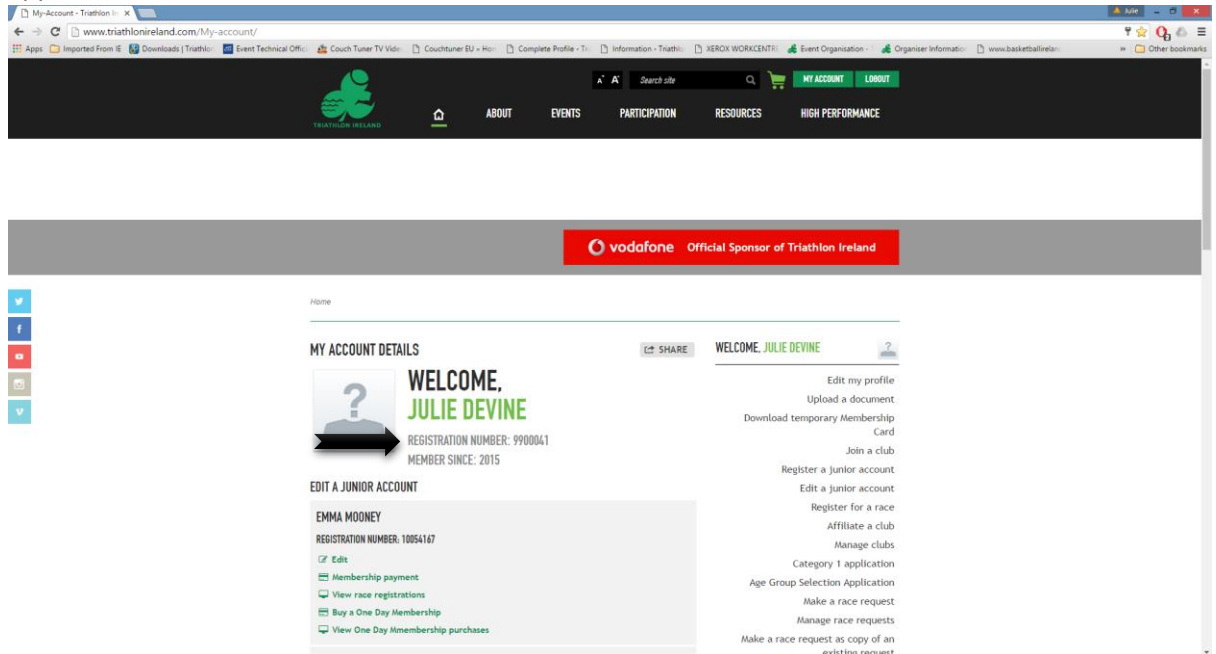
My-Account - Triathlon Ir ×
Julie
www.triathlonireland.com/My-account/
Apps Imported From IE Downloads | Triathlon Event Technical Offic Couch Tuner TV Vide Couchtuner EU » Hon Complete Profile - Tri Information - Triathlo XEROX WORKCENTRE Event Organisation - Organiser Information www.basketballirelan » Other bookmarks

A A Search site MY ACCOUNT LOGOUT
TRIATHLON IRELAND
ABOUT EVENTS PARTICIPATION RESOURCES HIGH PERFORMANCE

vodafone Official Sponsor of Triathlon Ireland

Home

MY ACCOUNT DETAILS
SHARE

WELCOME,
JULIE DEVINE
REGISTRATION NUMBER: 9900041
MEMBER SINCE: 2015

EDIT A JUNIOR ACCOUNT

EMMA MOONEY
REGISTRATION NUMBER: 10054167
Edit
Membership payment
View race registrations
Buy a One Day Membership
View One Day Mmembership purchases

WELCOME, JULIE DEVINE
Edit my profile
Upload a document
Download temporary Membership Card
Join a club
Register a junior account
Edit a junior account
Register for a race
Affiliate a club
Manage clubs
Category 1 application
Age Group Selection Application
Make a race request
Manage race requests
Make a race request as copy of an existing request